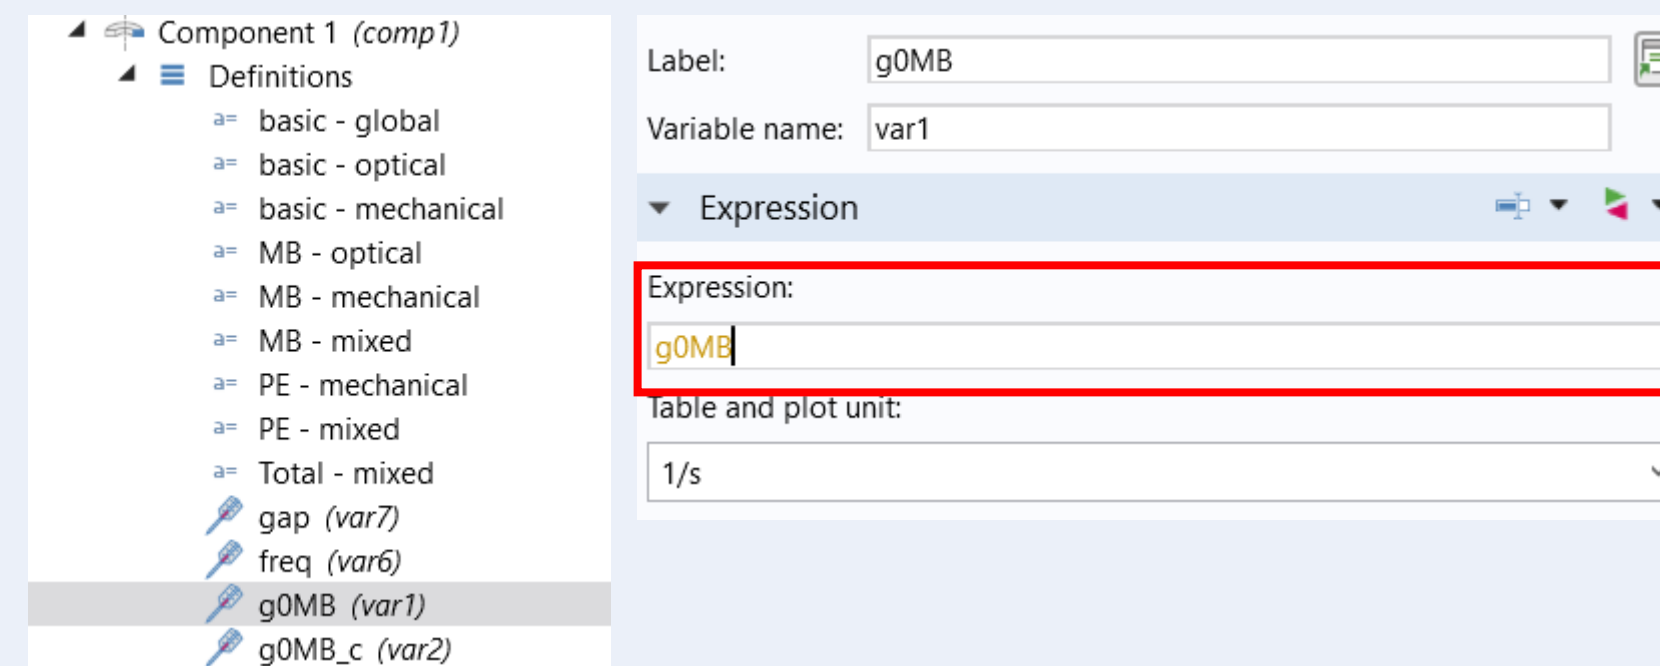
Component 1 (comp1)
Definitions
a= basic - global
a= basic - optical
a= basic - mechanical
a= MB - optical
a= MB - mechanical
a= MB - mixed
a= PE - mechanical
a= PE - mixed
a= Total - mixed
gap (var7)
freq (var6)
g0MB (var1)
g0MB_c (var2)

Label: g0MB
Variable name: var1

Expression

Expression:
g0MB

Table and plot unit:
1/s